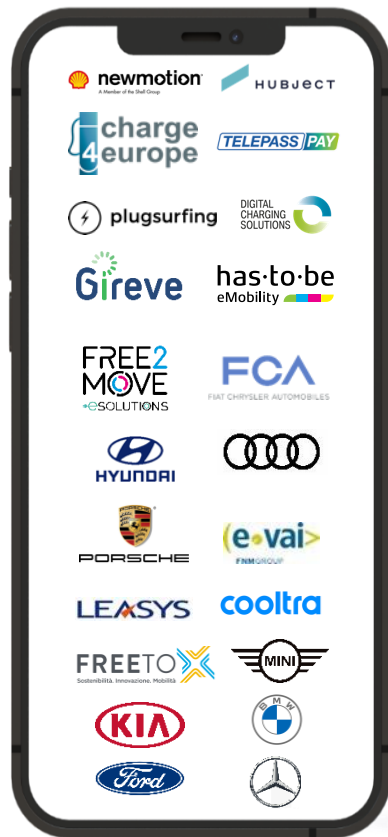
newmotion
A Member of the Shell Group

HUBJECT

charge 4 europe

TELEPASS PAY

plugsurfing

DIGITAL CHARGING SOLUTIONS

Gireve

has·to·be
eMobility

FREE2MOVE
eSOLUTIONS

FCA
FIAT CHRYSLER AUTOMOBILES

HYUNDAI

PORSCHE

(e·vai>
FNMGROUP

LEASYS

cooltra

FREETOX
Sostenibilità. Innovazione. Mobilità

MINI

KIA

BMW

Ford